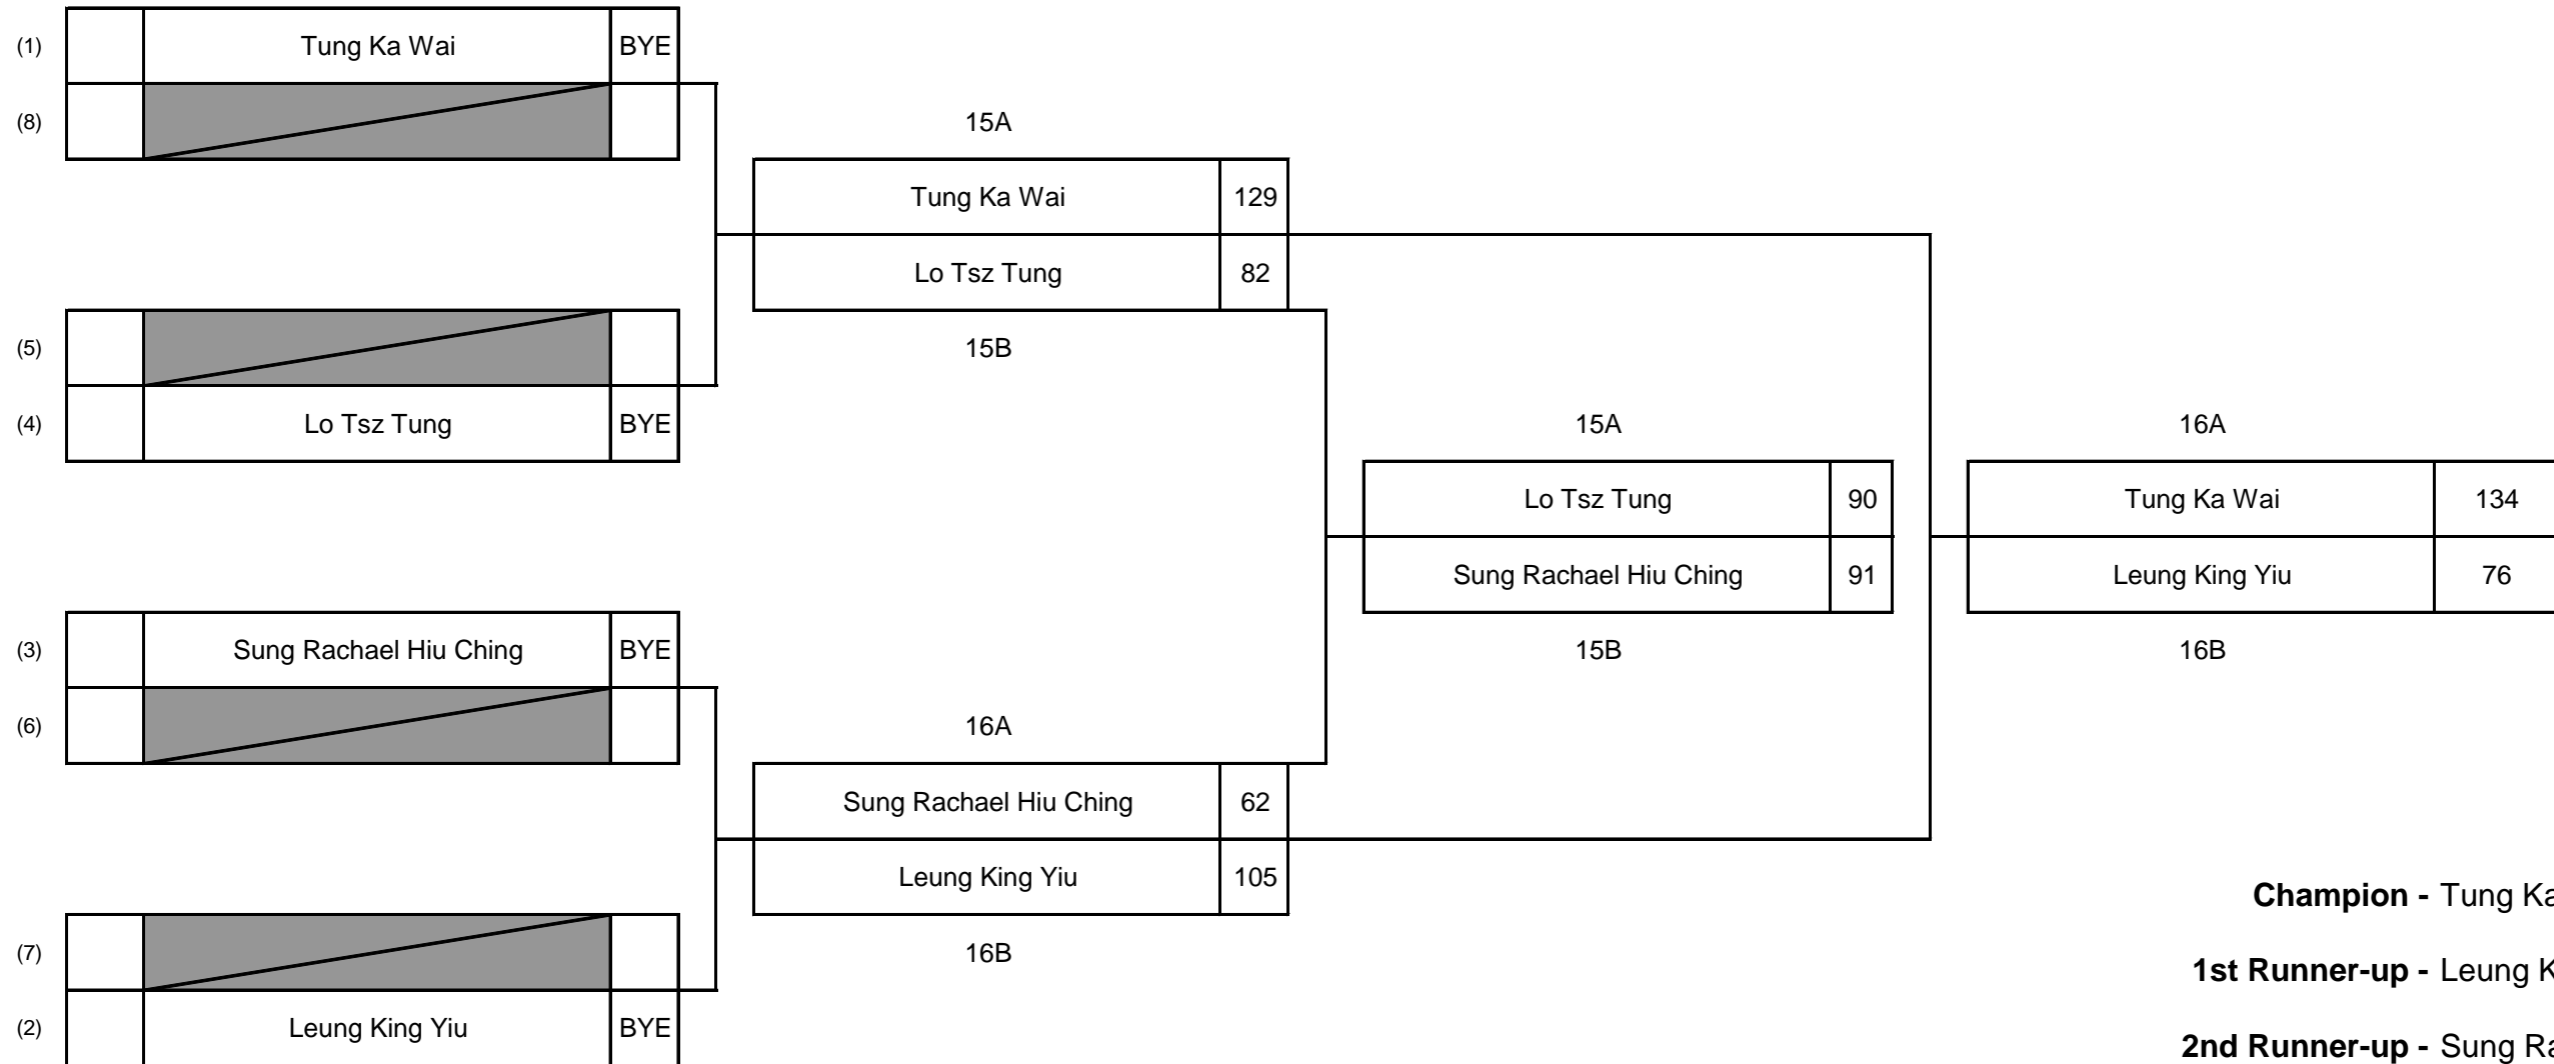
(1) Tung Ka Wai BYE
(8)

(5)
(4) Lo Tsz Tung BYE

(3) Sung Rachael Hiu Ching BYE
(6)

(7)
(2) Leung King Yiu BYE

15A
| Tung Ka Wai | 129 |
|---|---|
| Lo Tsz Tung | 82 |
15B

16A
| Sung Rachael Hiu Ching | 62 |
|---|---|
| Leung King Yiu | 105 |
16B

15A
| Lo Tsz Tung | 90 |
|---|---|
| Sung Rachael Hiu Ching | 91 |
15B

16A
| Tung Ka Wai | 134 |
|---|---|
| Leung King Yiu | 76 |
16B

**Champion -** Tung Ka

**1st Runner-up -** Leung K

**2nd Runner-up -** Sung Ra